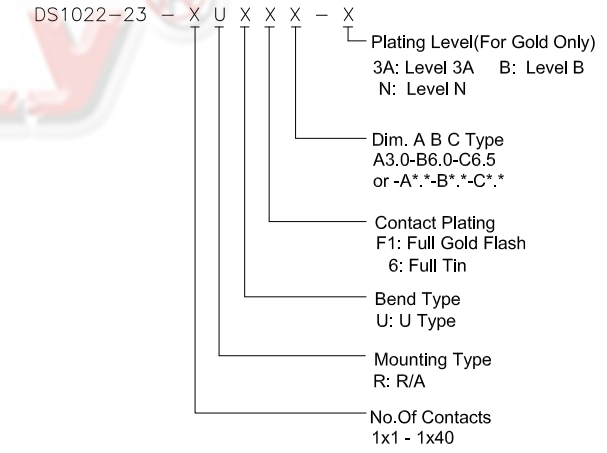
DS1022-23 - X U X X X - X

Plating Level(For Gold Only)
3A: Level 3A B: Level B
N: Level N

Dim. A B C Type
A3.0-B6.0-C6.5
or -A*.*-B*.*-C*.*

Contact Plating
F1: Full Gold Flash
6: Full Tin

Bend Type
U: U Type

Mounting Type
R: R/A

No.Of Contacts
1x1 - 1x40